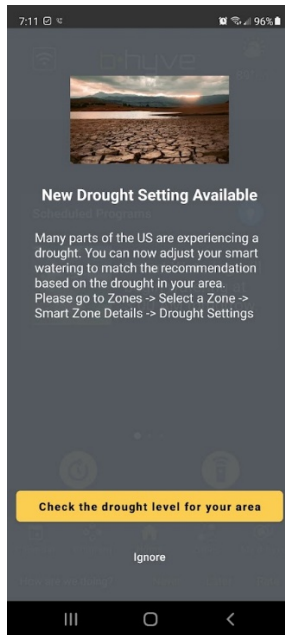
7:11 96%

New Drought Setting Available

Many parts of the US are experiencing a drought. You can now adjust your smart watering to match the recommendation based on the drought in your area. Please go to Zones -> Select a Zone -> Smart Zone Details -> Drought Settings

Check the drought level for your area

Ignore